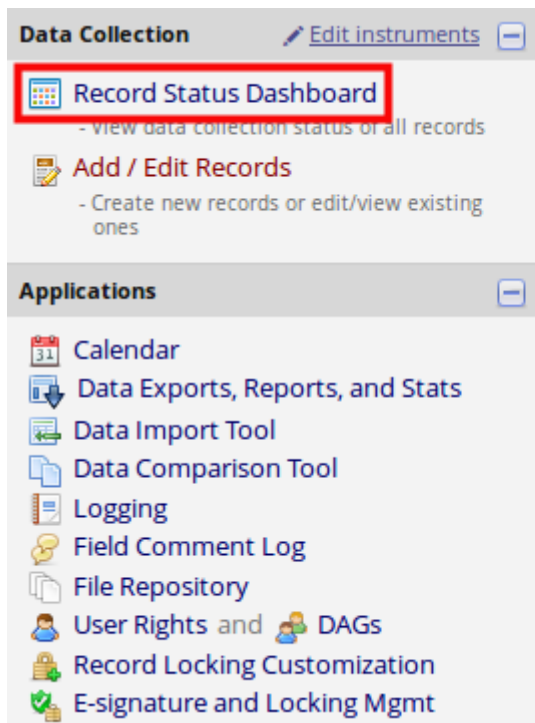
Data Collection

Edit instruments

Record Status Dashboard

- View data collection status of all records

Add / Edit Records

- Create new records or edit/view existing ones

Applications

Calendar

31

Data Exports, Reports, and Stats

Data Import Tool

Data Comparison Tool

Logging

Field Comment Log

File Repository

User Rights and DAGs

Record Locking Customization

E-signature and Locking Mgmt